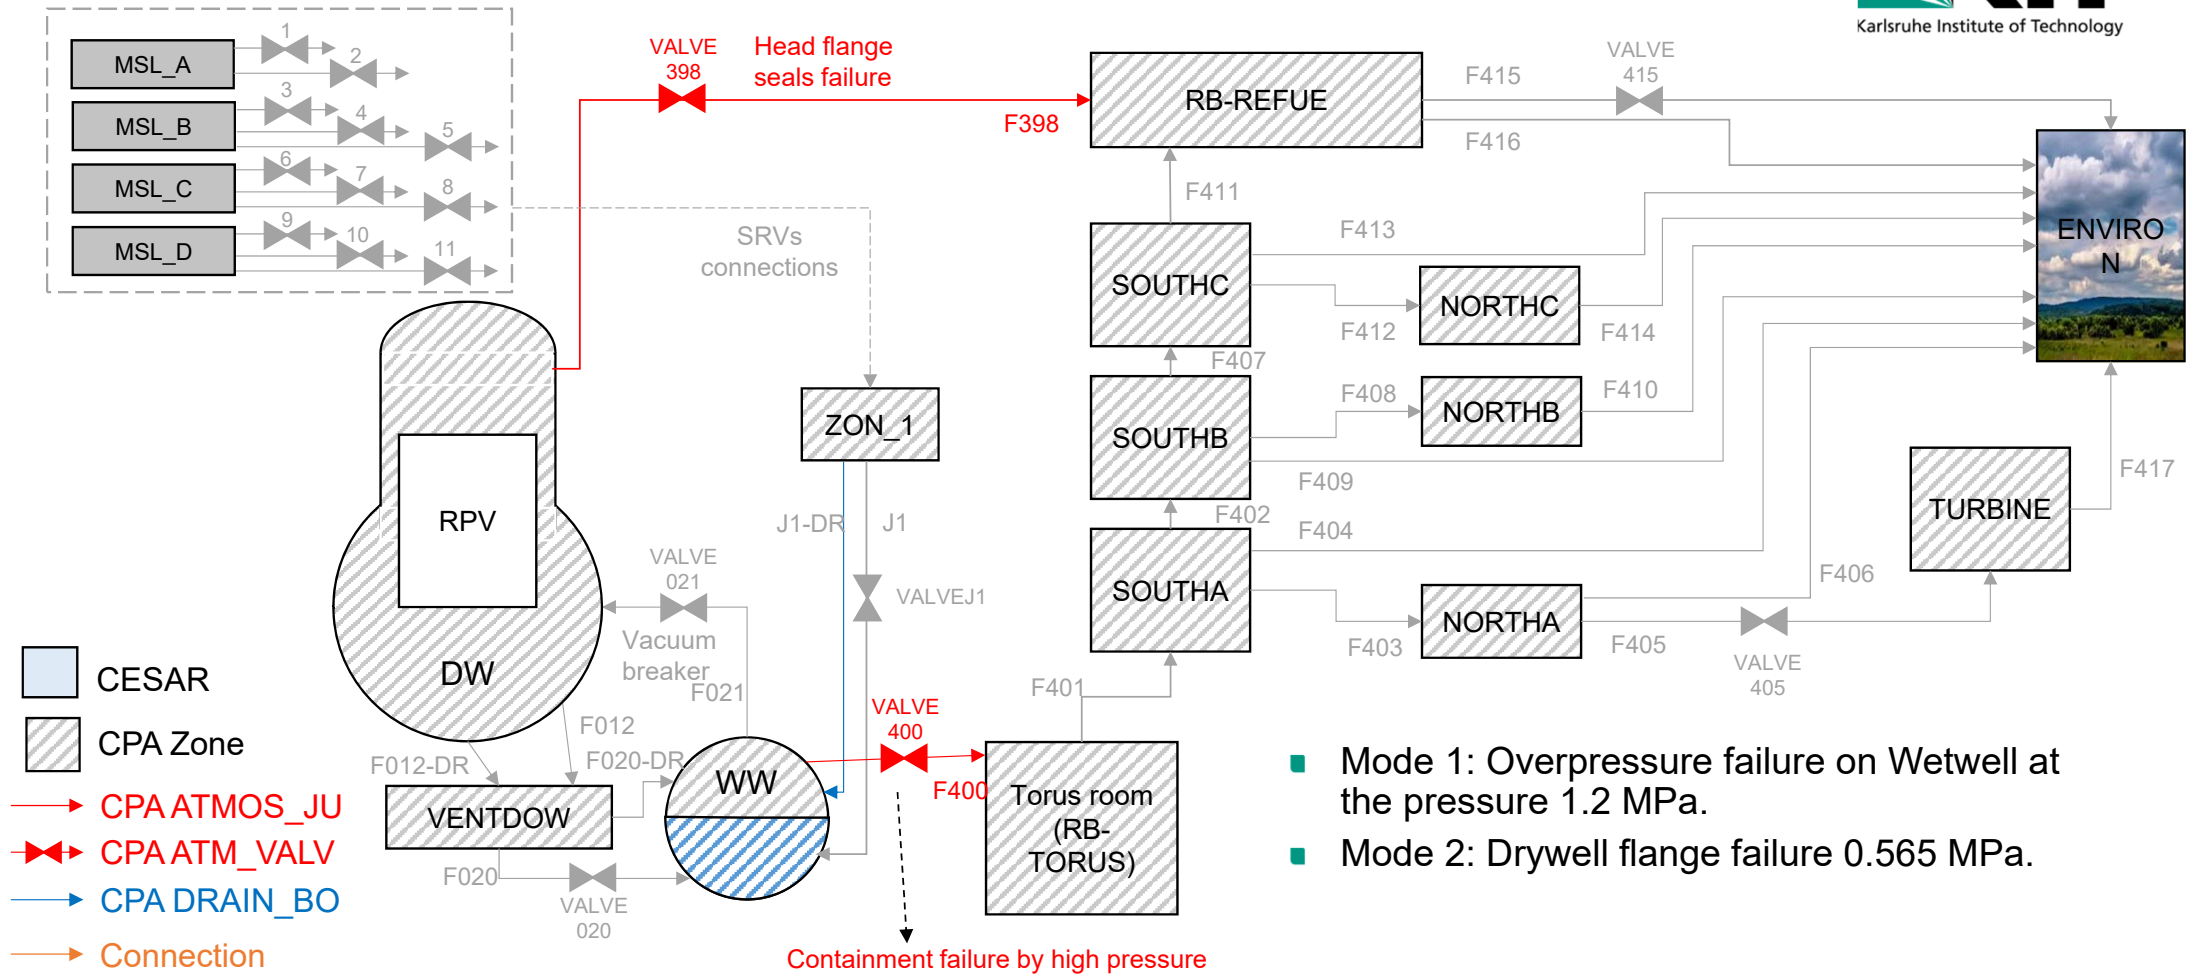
Karlsruhe Institute of Technology

MSL_A
MSL_B
MSL_C
MSL_D
1
2
3
4
5
6
7
8
9
10
11

VALVE 398
Head flange seals failure
F398

SRVs connections

RB-REFUE
F415
VALVE 415
F416
ENVIRON
F411
F413
SOUTHC
NORTHC
F412
F414
F407
SOUTHB
F408
NORTHB
F410
F409
F402
F404
SOUTHA
TURBINE
F417
F406
NORTHA
F403
F405
VALVE 405
F401

ZON_1
J1-DR
J1
VALVEJ1

RPV
DW
VALVE 021
Vacuum breaker
F021
F012
F012-DR
F020-DR
VENTDOW
WW
F020
VALVE 020
VALVE 400
F400
Torus room (RB-TORUS)

CESAR
CPA Zone
CPA ATMOS_JU
CPA ATM_VALV
CPA DRAIN_BO
Connection

Containment failure by high pressure

Mode 1: Overpressure failure on Wetwell at the pressure 1.2 MPa.
Mode 2: Drywell flange failure 0.565 MPa.